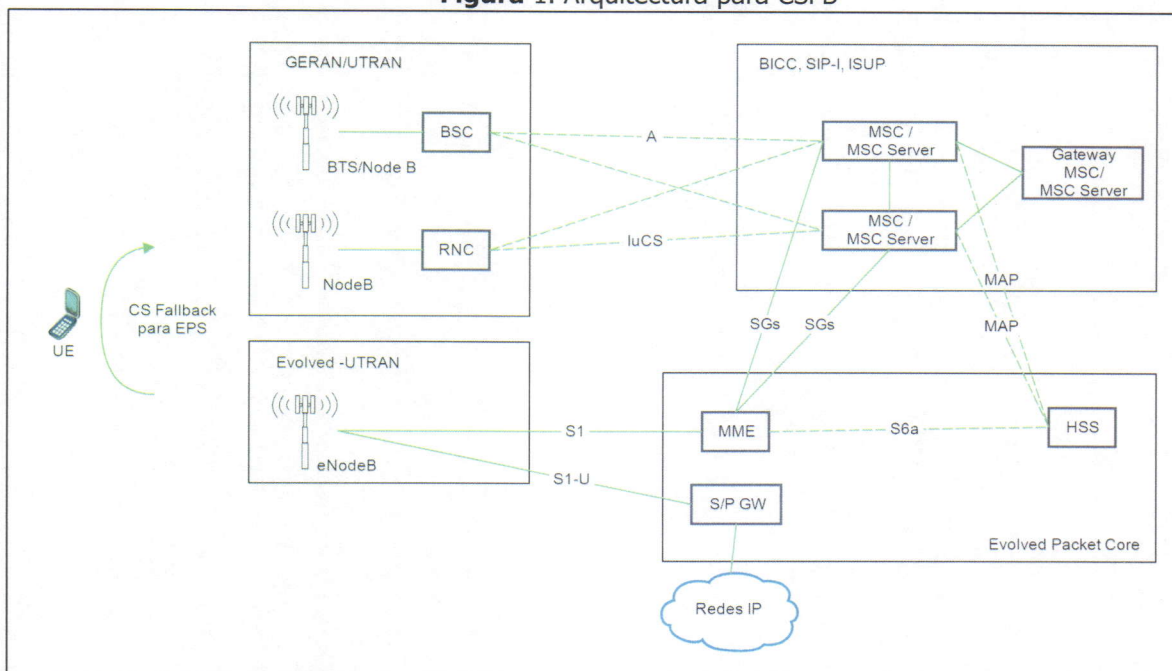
Figura 1. Arquitectura para CSFB

GERAN/UTRAN

BSC

BTS/Node B

RNC

NodeB

BICC, SIP-I, ISUP

A

MSC / MSC Server

Gateway MSC/ MSC Server

MSC / MSC Server

IuCS

MAP

MAP

UE

CS Fallback para EPS

SGs

SGs

Evolved -UTRAN

eNodeB

S1

MME

S6a

HSS

S1-U

S/P GW

Evolved Packet Core

Redes IP